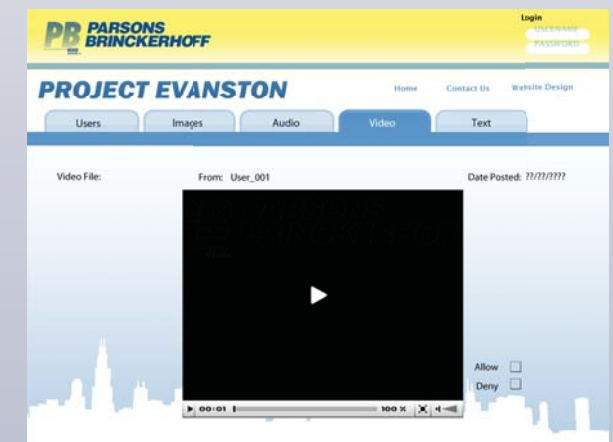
PB PARSONS BRINCKERHOFF

Login
USERNAME
PASSWORD

PROJECT EVANSTON

Home Contact Us Website Design

Users Images Audio Video Text

Video File:

From: User_001

Date Posted: ??/??/????

00:01 100 %

Allow
Deny